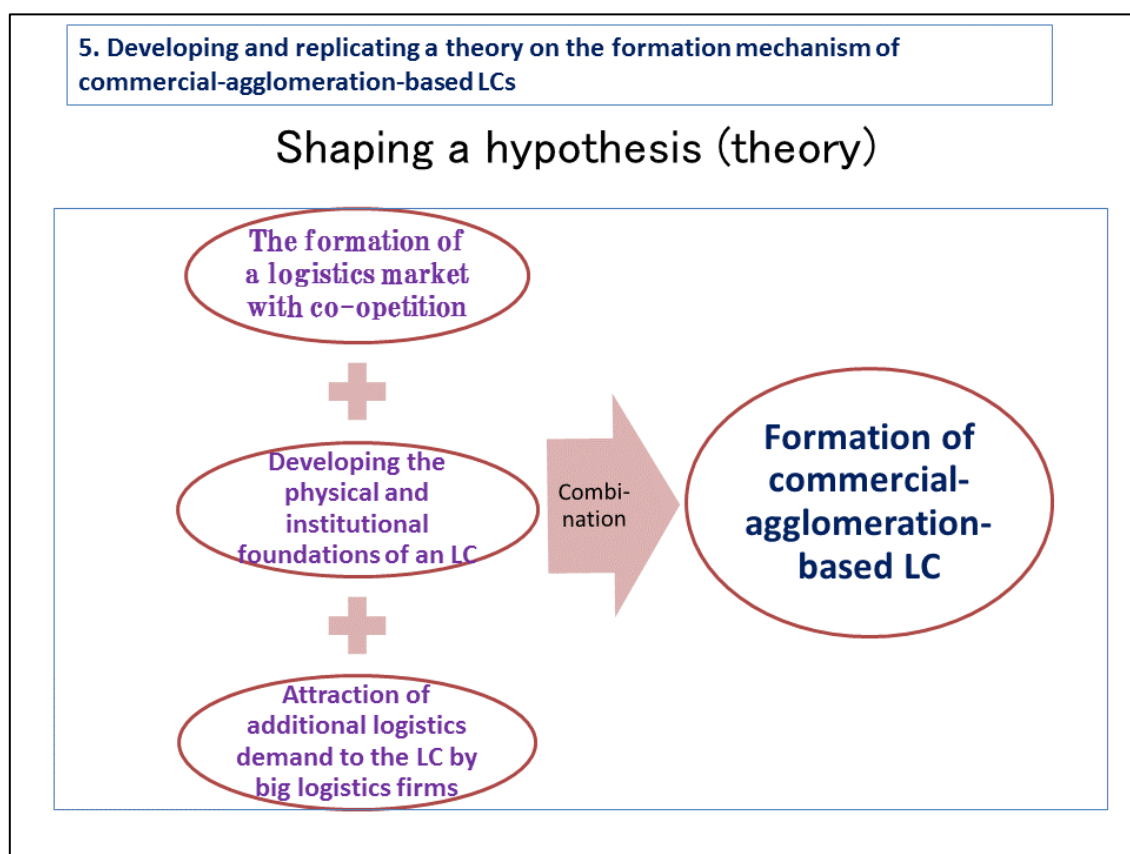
5. Developing and replicating a theory on the formation mechanism of commercial-agglomeration-based LCs

Shaping a hypothesis (theory)

The formation of a logistics market with co-opetition

Developing the physical and institutional foundations of an LC

Attraction of additional logistics demand to the LC by big logistics firms

Combination

Formation of commercial-agglomeration-based LC